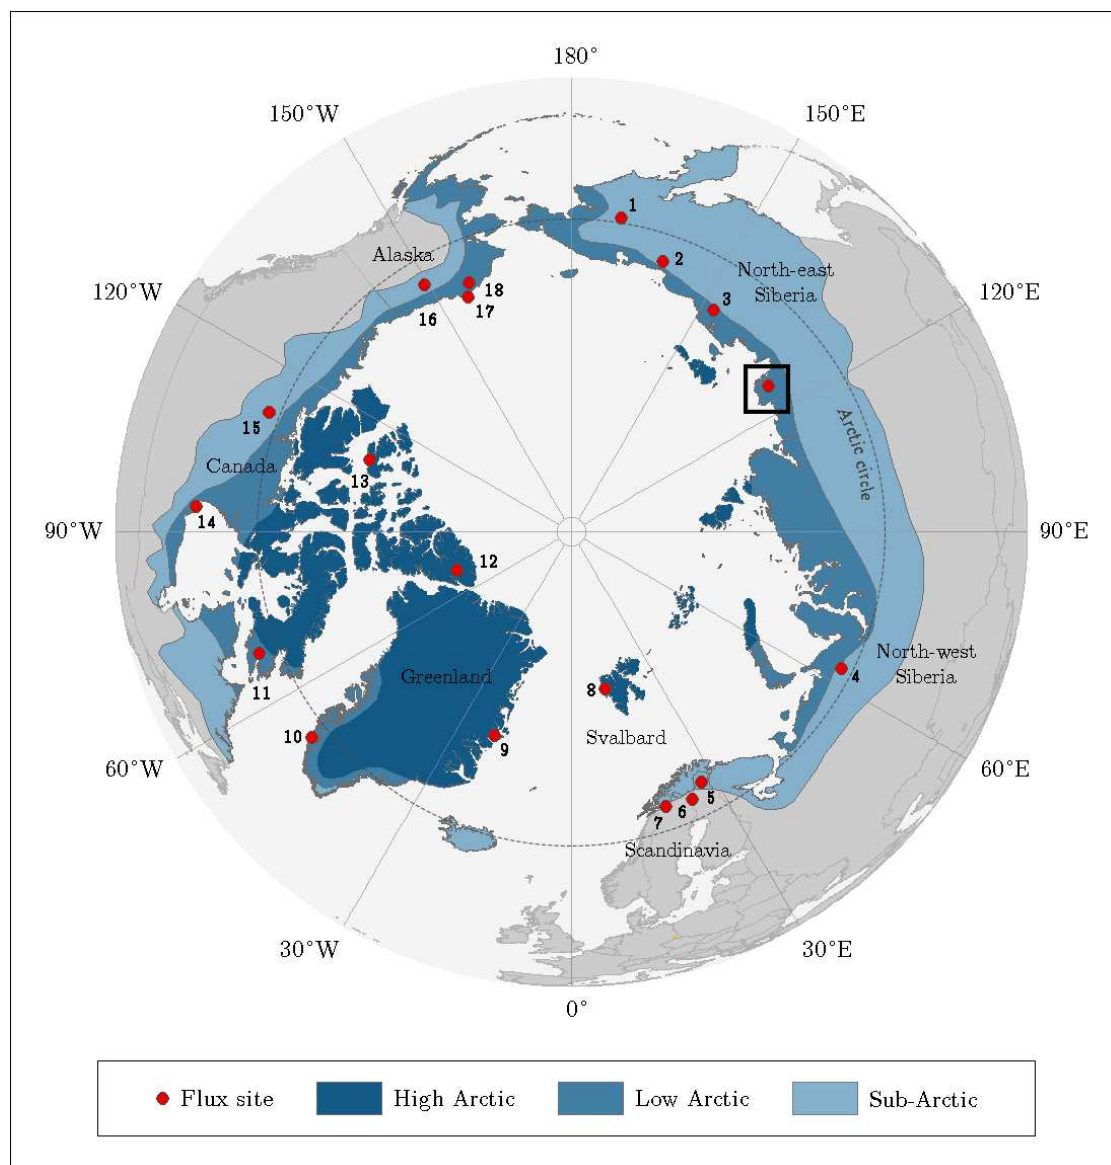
180°

150°W

150°E

120°W

120°E

90°W

90°E

60°W

60°E

30°W

30°E

0°

Alaska

North-east Siberia

Arctic circle

Canada

Greenland

Svalbard

North-west Siberia

Scandinavia

1
2
3
4
5
6
7
8
9
10
11
12
13
14
15
16
17
18

Flux site
High Arctic
Low Arctic
Sub-Arctic